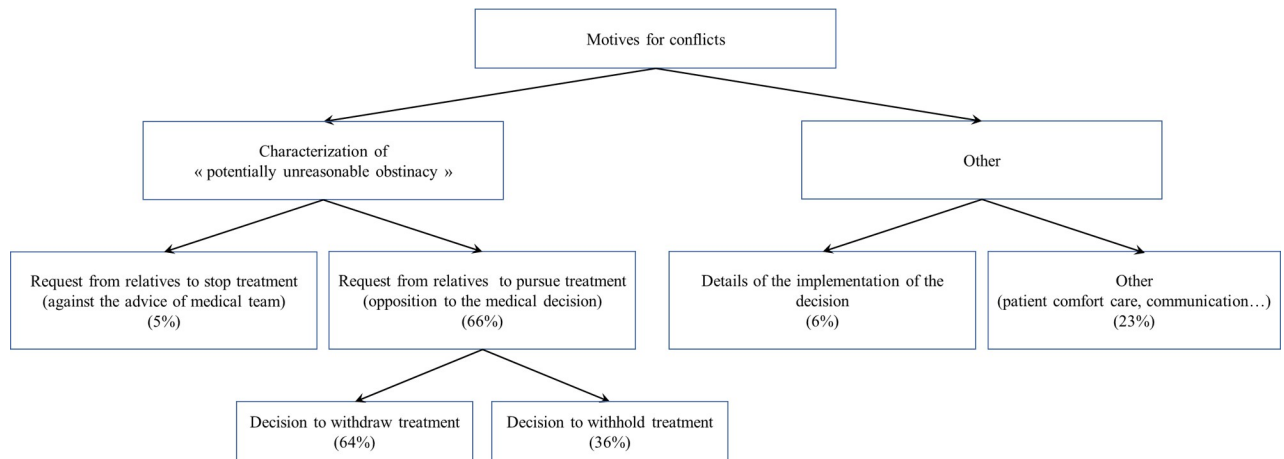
Motives for conflicts

Characterization of « potentially unreasonable obstinacy »

Other

Request from relatives to stop treatment (against the advice of medical team) (5%)

Request from relatives to pursue treatment (opposition to the medical decision) (66%)

Details of the implementation of the decision (6%)

Other (patient comfort care, communication…) (23%)

Decision to withdraw treatment (64%)

Decision to withhold treatment (36%)